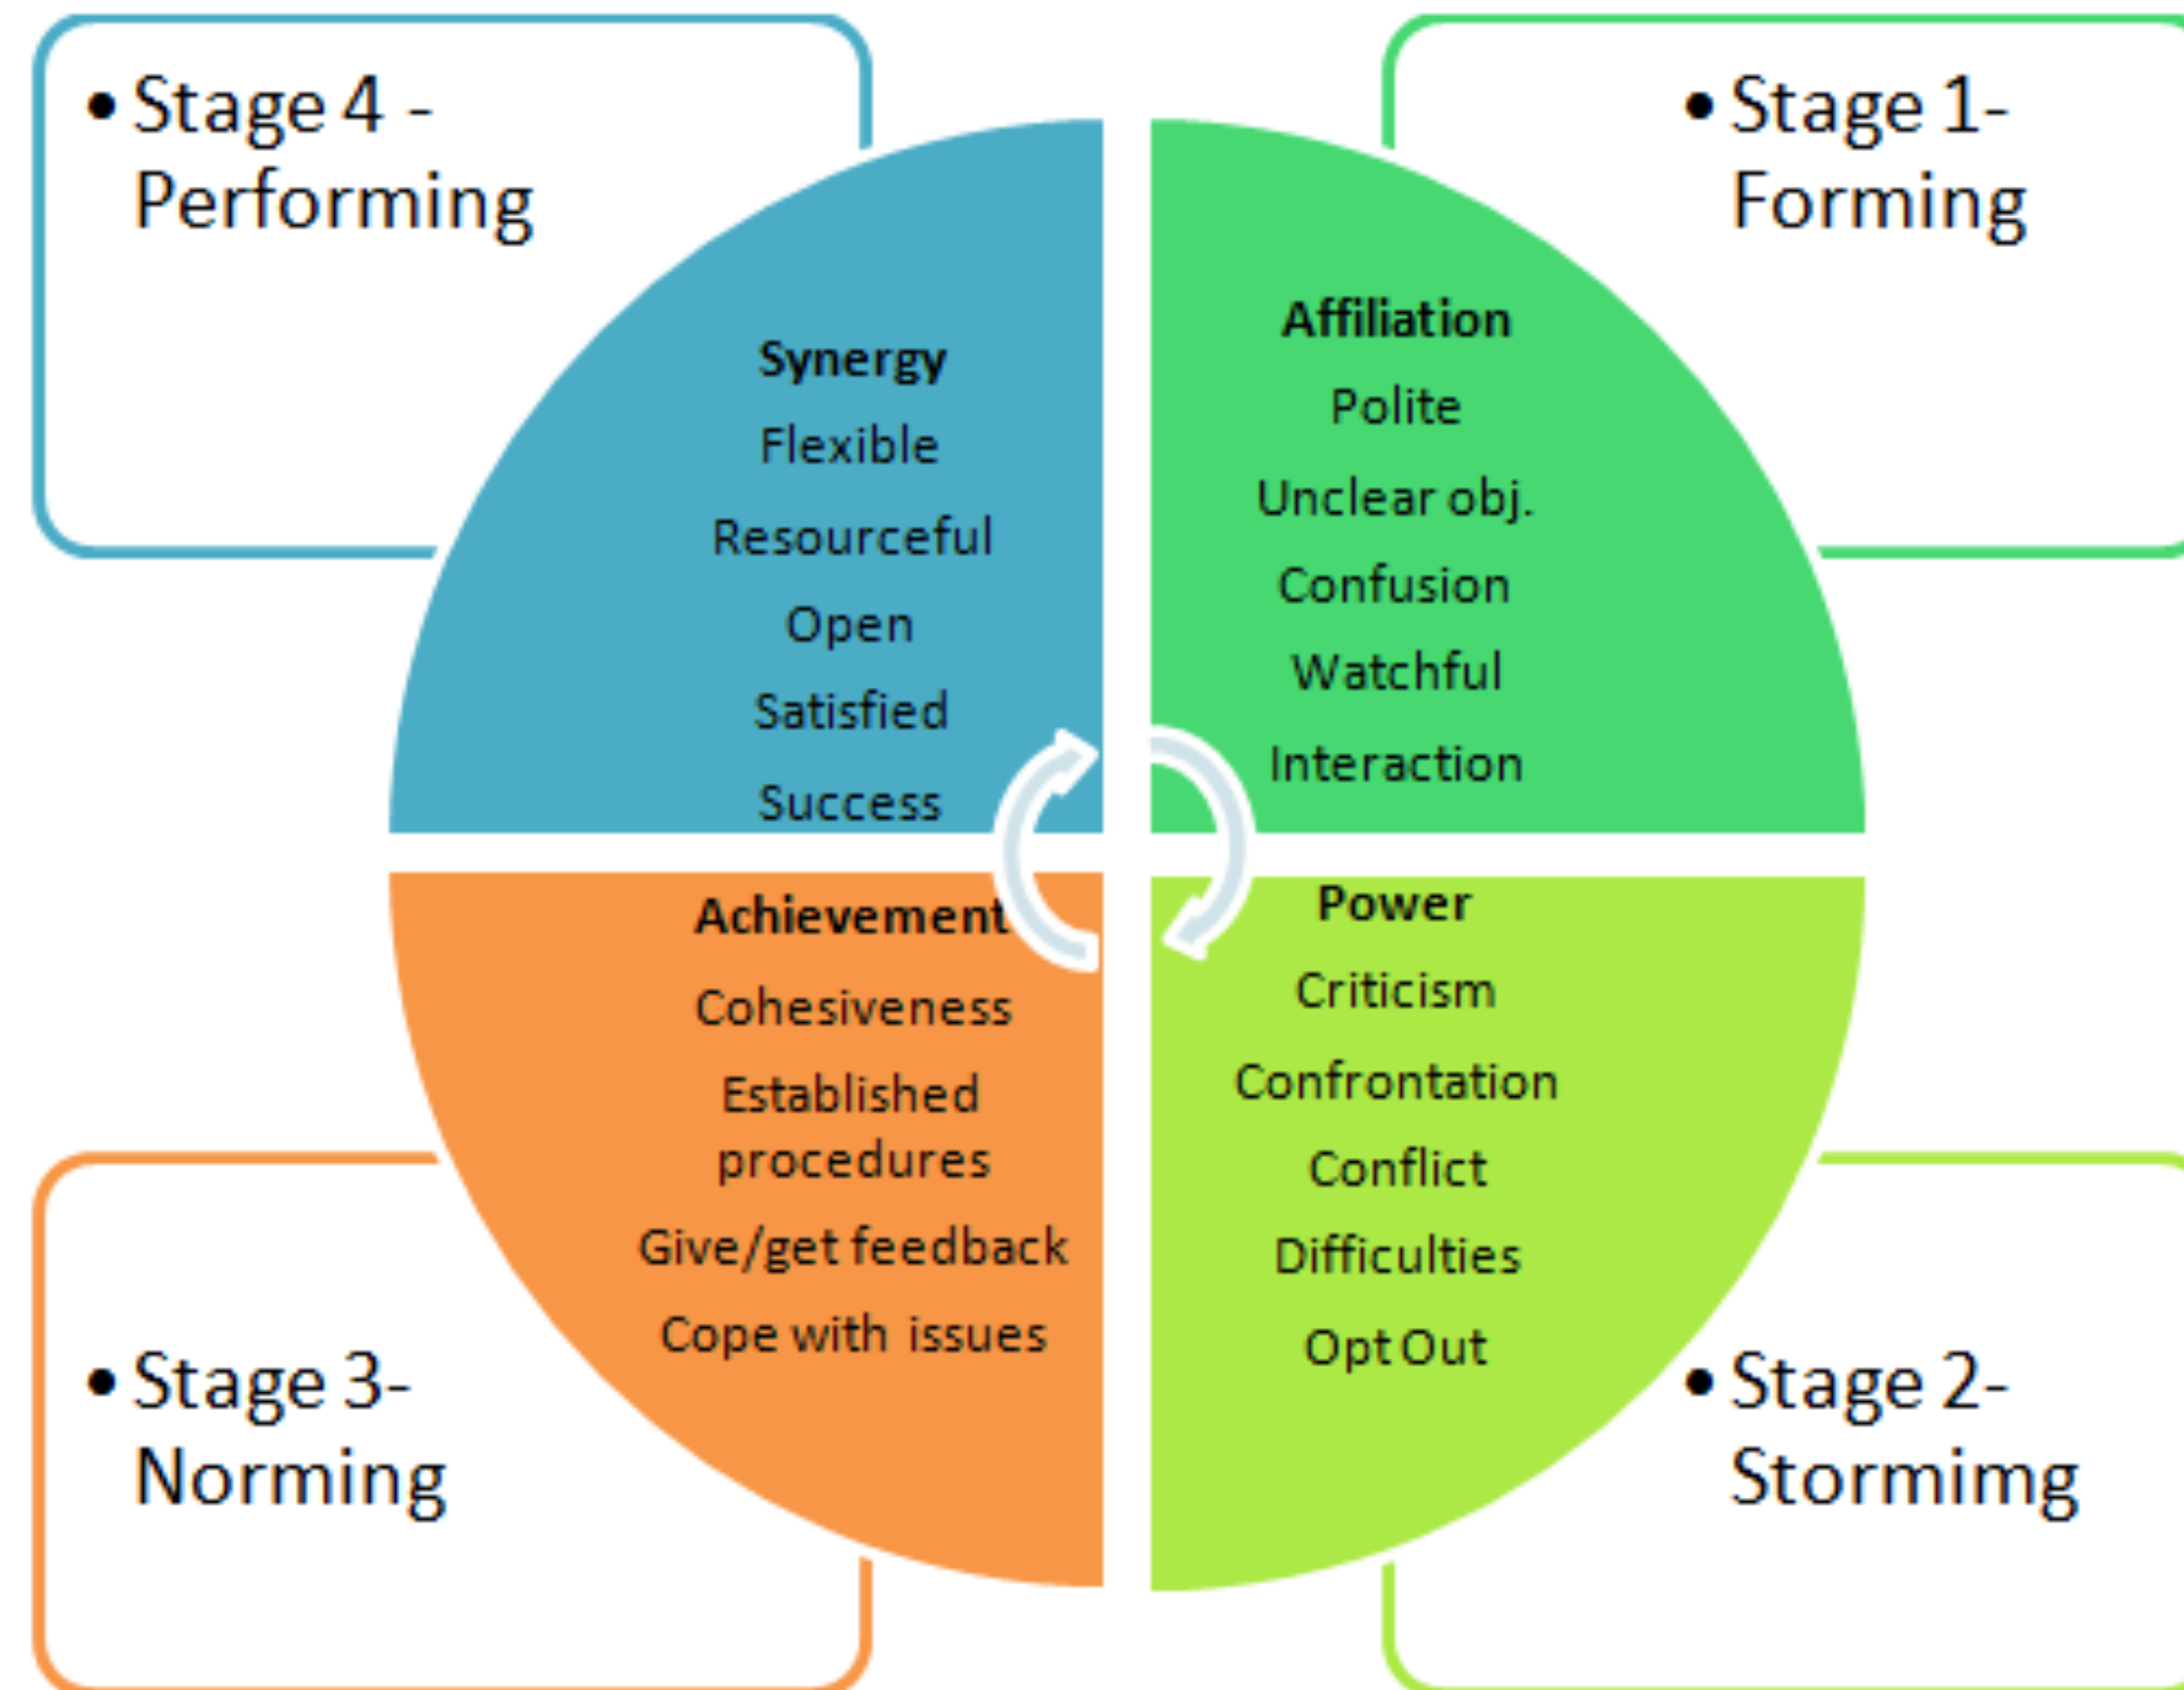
• Stage 4 - Performing

• Stage 1- Forming

Synergy
Flexible
Resourceful
Open
Satisfied
Success

Affiliation
Polite
Unclear obj.
Confusion
Watchful
Interaction

Achievement
Cohesiveness
Established procedures
Give/get feedback
Cope with issues

Power
Criticism
Confrontation
Conflict
Difficulties
Opt Out

• Stage 3- Norming

• Stage 2- Stormimg